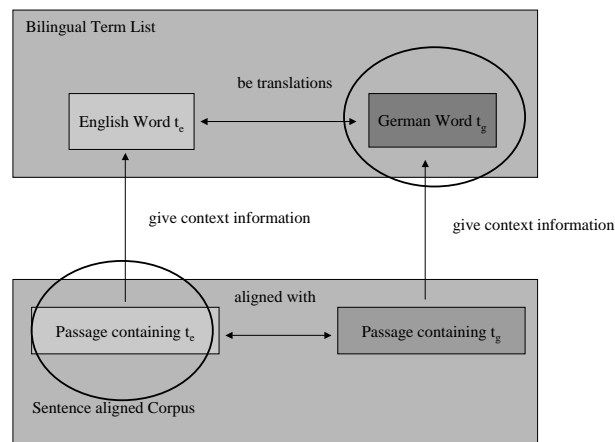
Bilingual Term List

be translations

English Word $t_e$

German Word $t_g$

give context information

give context information

aligned with

Passage containing $t_e$

Passage containing $t_g$

Sentence aligned Corpus